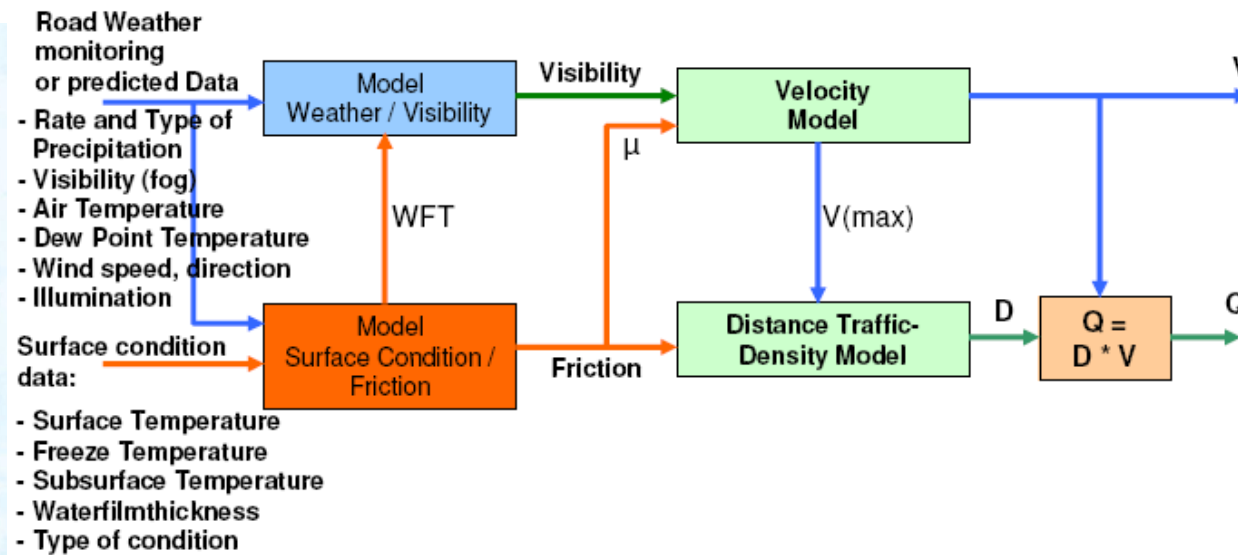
Road Weather monitoring or predicted Data

- Rate and Type of Precipitation
- Visibility (fog)
- Air Temperature
- Dew Point Temperature
- Wind speed, direction
- Illumination

Surface condition data:

- Surface Temperature
- Freeze Temperature
- Subsurface Temperature
- Waterfilmthickness
- Type of condition

Model Weather / Visibility

WFT

Model Surface Condition / Friction

Visibility

μ

Friction

Velocity Model

V(max)

Distance Traffic-Density Model

D

Q = D * V

V

Q